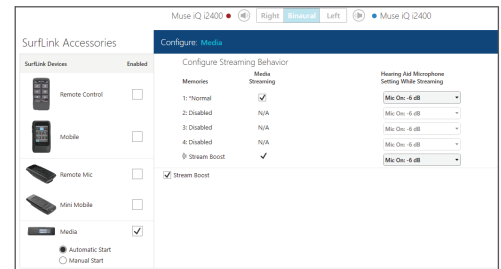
Muse iQ i2400 Right Binaural Left Muse iQ i2400

SurfLink Accessories

| SurfLink Devices | Enabled |
|---|---|
| Remote Control | |
| Mobile | |
| Remote Mic | |
| Mini Mobile | |
| Media | ✓ |

Automatic Start
Manual Start

Configure: Media

Configure Streaming Behavior

| Memories | Media Streaming | Hearing Aid Microphone Setting While Streaming |
|---|---|---|
| 1: *Normal | ✓ | Mic On: -6 dB |
| 2: Disabled | N/A | Mic On: -6 dB |
| 3: Disabled | N/A | Mic On: -6 dB |
| 4: Disabled | N/A | Mic On: -6 dB |
| Stream Boost | ✓ | Mic On: -6 dB |

✓ Stream Boost